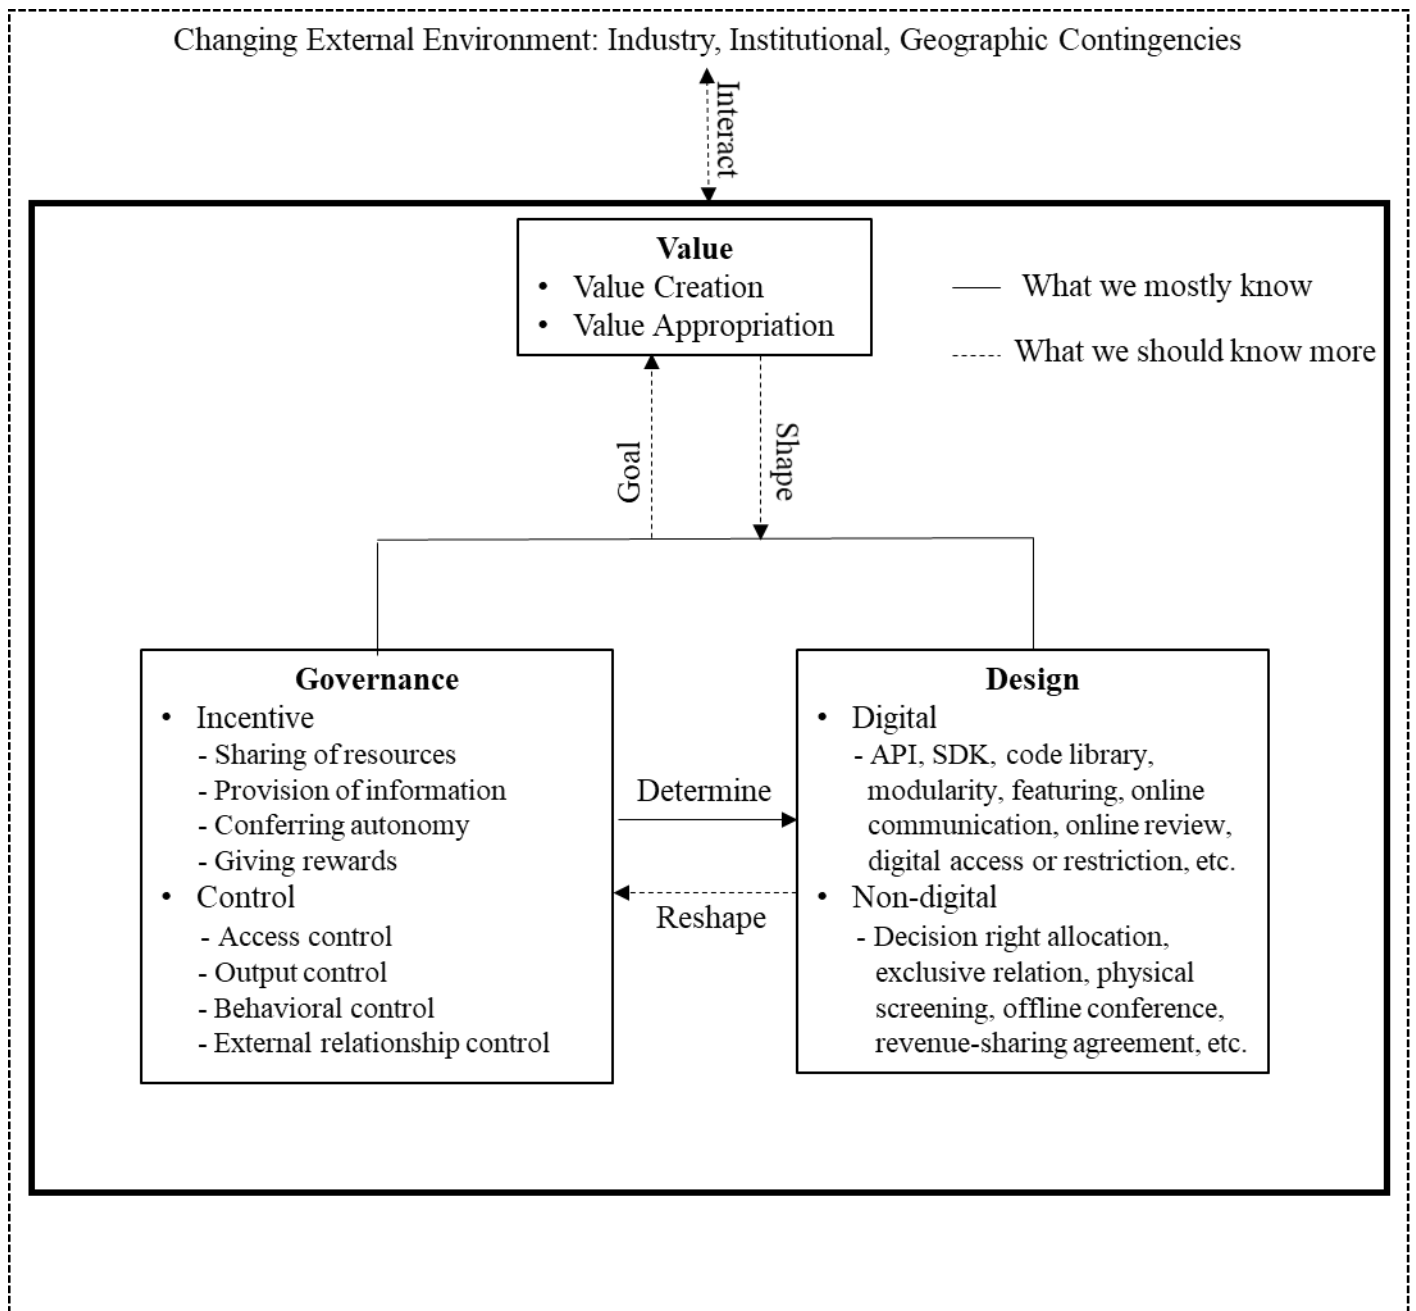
Changing External Environment: Industry, Institutional, Geographic Contingencies

Interact

**Value**
• Value Creation
• Value Appropriation

What we mostly know
What we should know more

Goal

Shape

**Governance**
• Incentive
- Sharing of resources
- Provision of information
- Conferring autonomy
- Giving rewards
• Control
- Access control
- Output control
- Behavioral control
- External relationship control

Determine

Reshape

**Design**
• Digital
- API, SDK, code library, modularity, featuring, online communication, online review, digital access or restriction, etc.
• Non-digital
- Decision right allocation, exclusive relation, physical screening, offline conference, revenue-sharing agreement, etc.